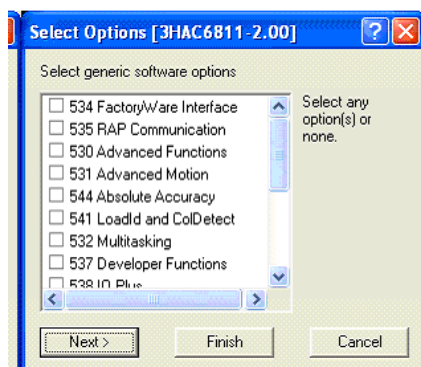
Select Options [3HAC6811-2.00]

Select generic software options

534 FactoryWare Interface
535 RAP Communication
530 Advanced Functions
531 Advanced Motion
544 Absolute Accuracy
541 LoadId and ColDetect
532 Multitasking
537 Developer Functions
538 IO Plus

Select any option(s) or none.

Next >
Finish
Cancel